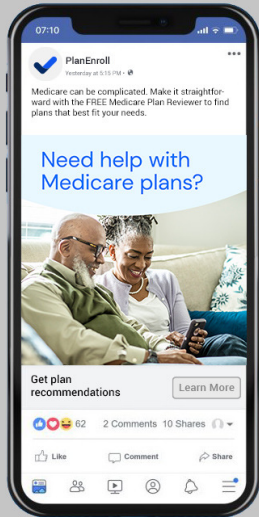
07:10

PlanEnroll
Yesterday at 5:15 PM · 

Medicare can be complicated. Make it straightforward with the FREE Medicare Plan Reviewer to find plans that best fit your needs.

Need help with Medicare plans?

Get plan recommendations

Learn More

62 2 Comments 10 Shares

Like Comment Share